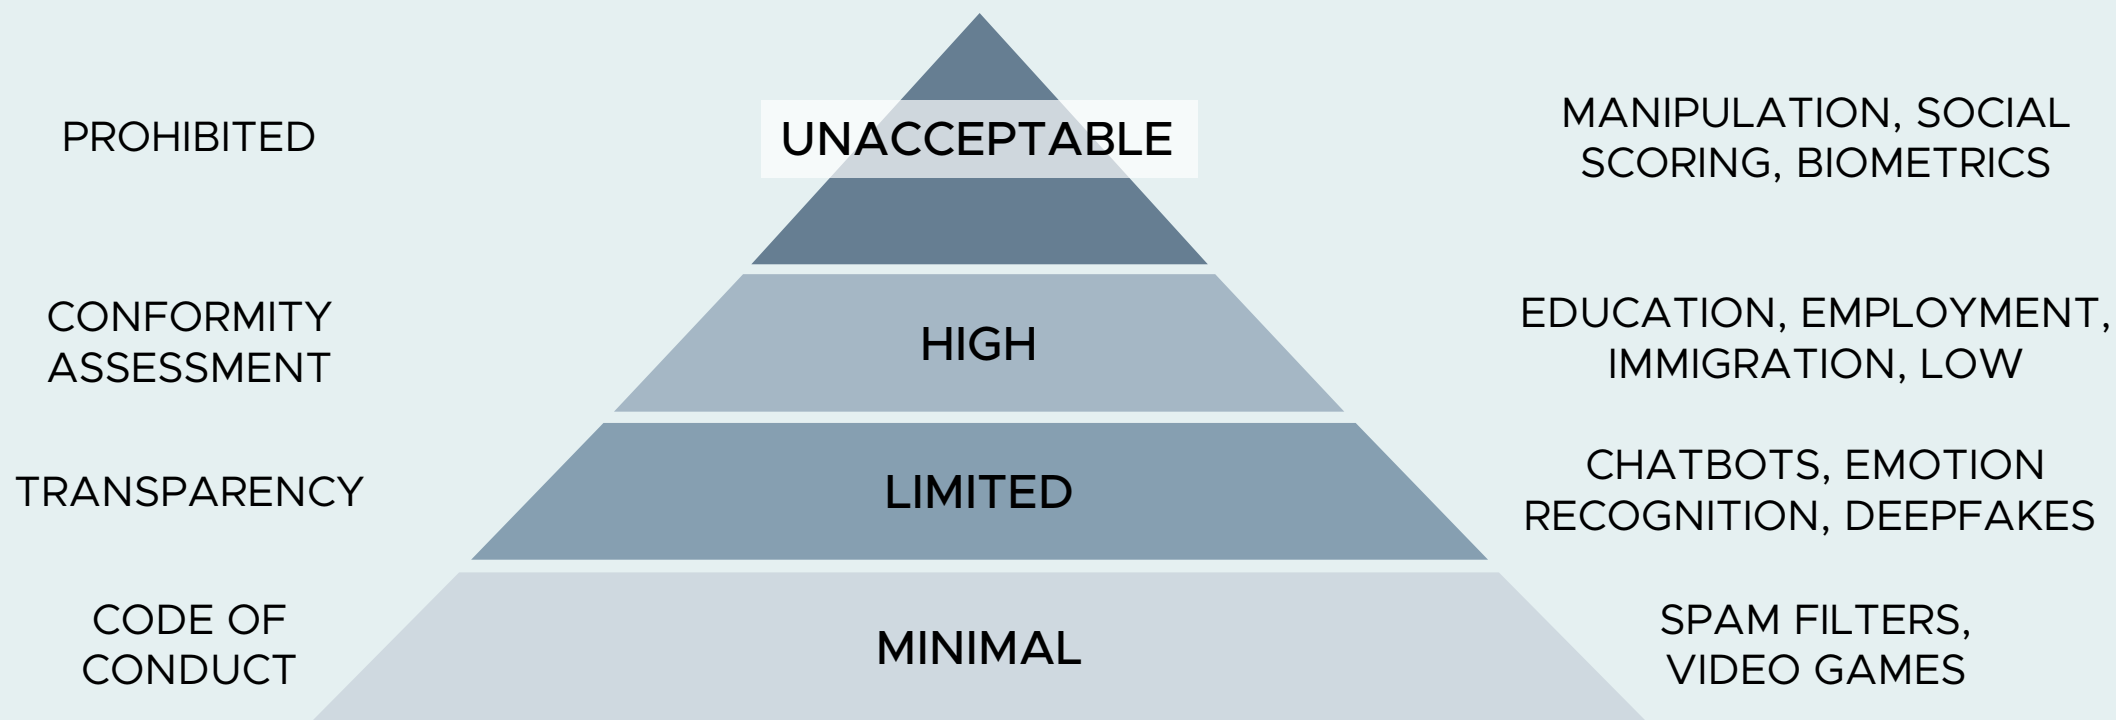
PROHIBITED

UNACCEPTABLE

MANIPULATION, SOCIAL SCORING, BIOMETRICS

CONFORMITY ASSESSMENT

HIGH

EDUCATION, EMPLOYMENT, IMMIGRATION, LOW

TRANSPARENCY

LIMITED

CHATBOTS, EMOTION RECOGNITION, DEEPFAKES

CODE OF CONDUCT

MINIMAL

SPAM FILTERS, VIDEO GAMES